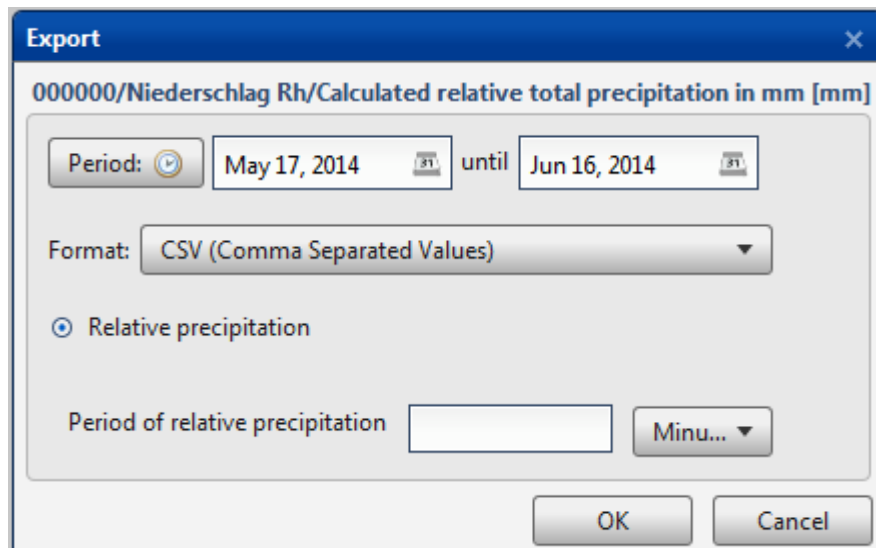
Export

000000/Niederschlag Rh/Calculated relative total precipitation in mm [mm]

Period: May 17, 2014 until Jun 16, 2014

Format: CSV (Comma Separated Values)

Relative precipitation

Period of relative precipitation Minu...

OK Cancel